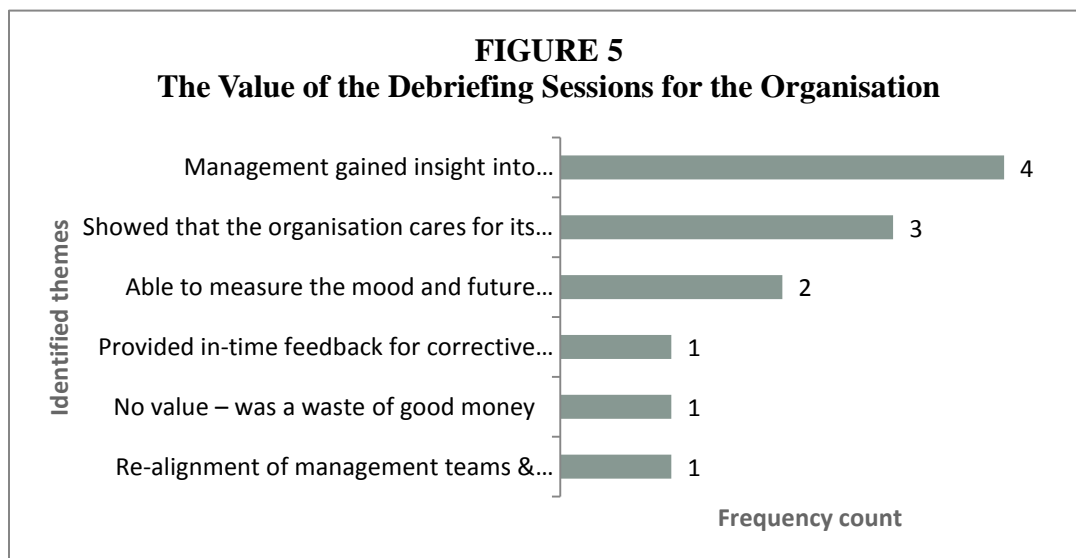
FIGURE 5
The Value of the Debriefing Sessions for the Organisation

Identified themes

| Identified themes | Frequency count |
|---|---|
| Management gained insight into… | 4 |
| Showed that the organisation cares for its… | 3 |
| Able to measure the mood and future… | 2 |
| Provided in-time feedback for corrective… | 1 |
| No value – was a waste of good money | 1 |
| Re-alignment of management teams &… | 1 |

Frequency count